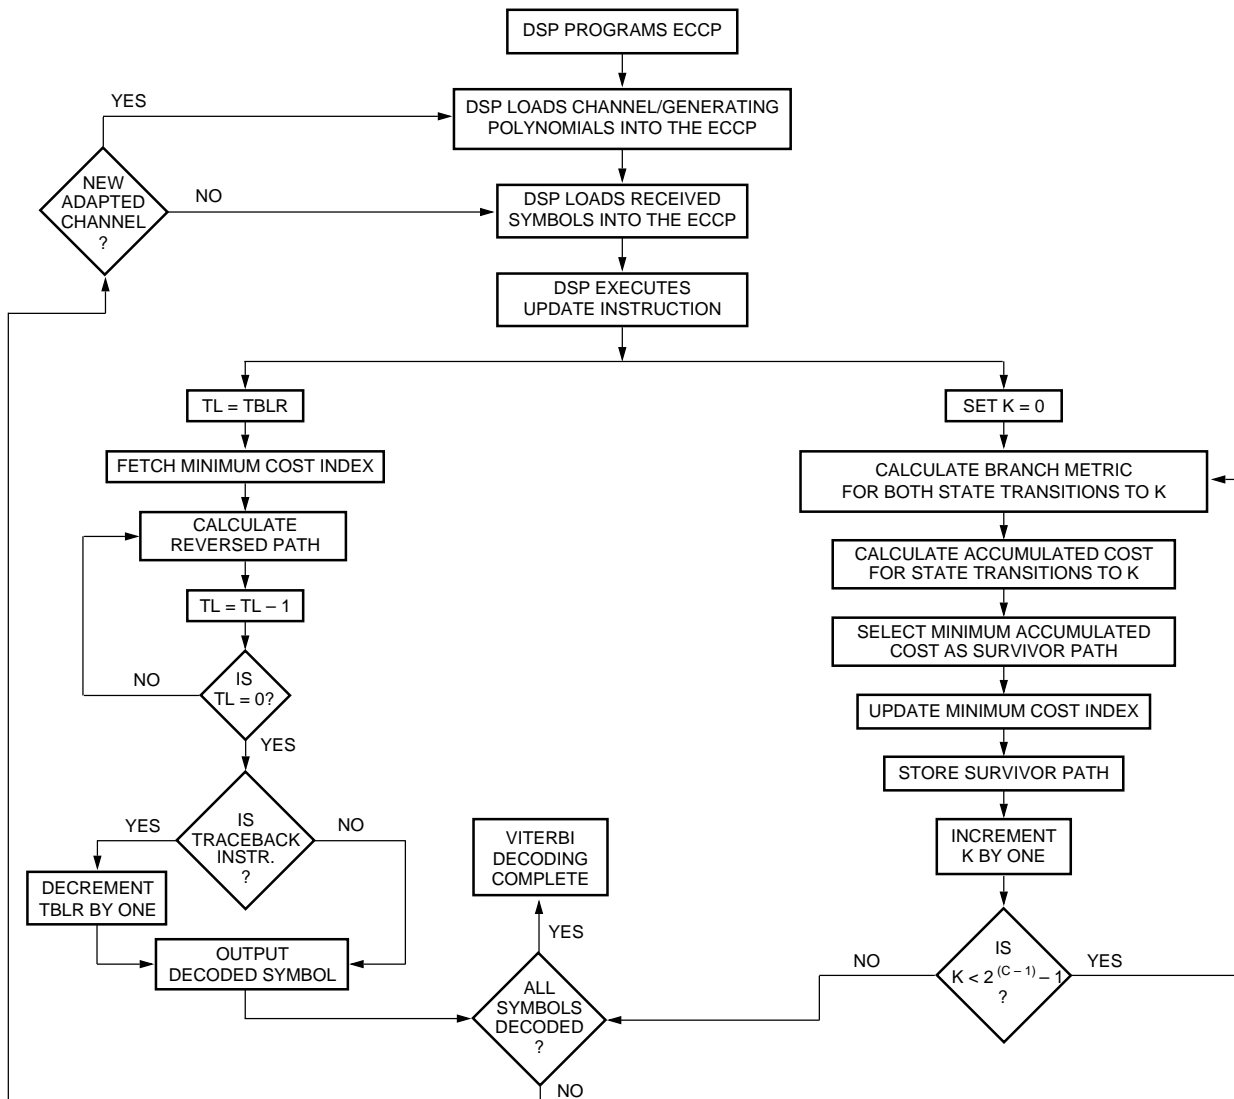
DSP PROGRAMS ECCP

YES

DSP LOADS CHANNEL/GENERATING POLYNOMIALS INTO THE ECCP

NEW ADAPTED CHANNEL ?

NO

DSP LOADS RECEIVED SYMBOLS INTO THE ECCP

DSP EXECUTES UPDATE INSTRUCTION

TL = TBLR

SET K = 0

FETCH MINIMUM COST INDEX

CALCULATE BRANCH METRIC FOR BOTH STATE TRANSITIONS TO K

CALCULATE REVERSED PATH

CALCULATE ACCUMULATED COST FOR STATE TRANSITIONS TO K

TL = TL – 1

SELECT MINIMUM ACCUMULATED COST AS SURVIVOR PATH

NO

IS TL = 0?

UPDATE MINIMUM COST INDEX

YES

STORE SURVIVOR PATH

YES

IS TRACEBACK INSTR. ?

NO

VITERBI DECODING COMPLETE

INCREMENT K BY ONE

DECREMENT TBLR BY ONE

YES

OUTPUT DECODED SYMBOL

NO

IS $K < 2^{(C-1)} - 1$ ?

YES

ALL SYMBOLS DECODED ?

NO